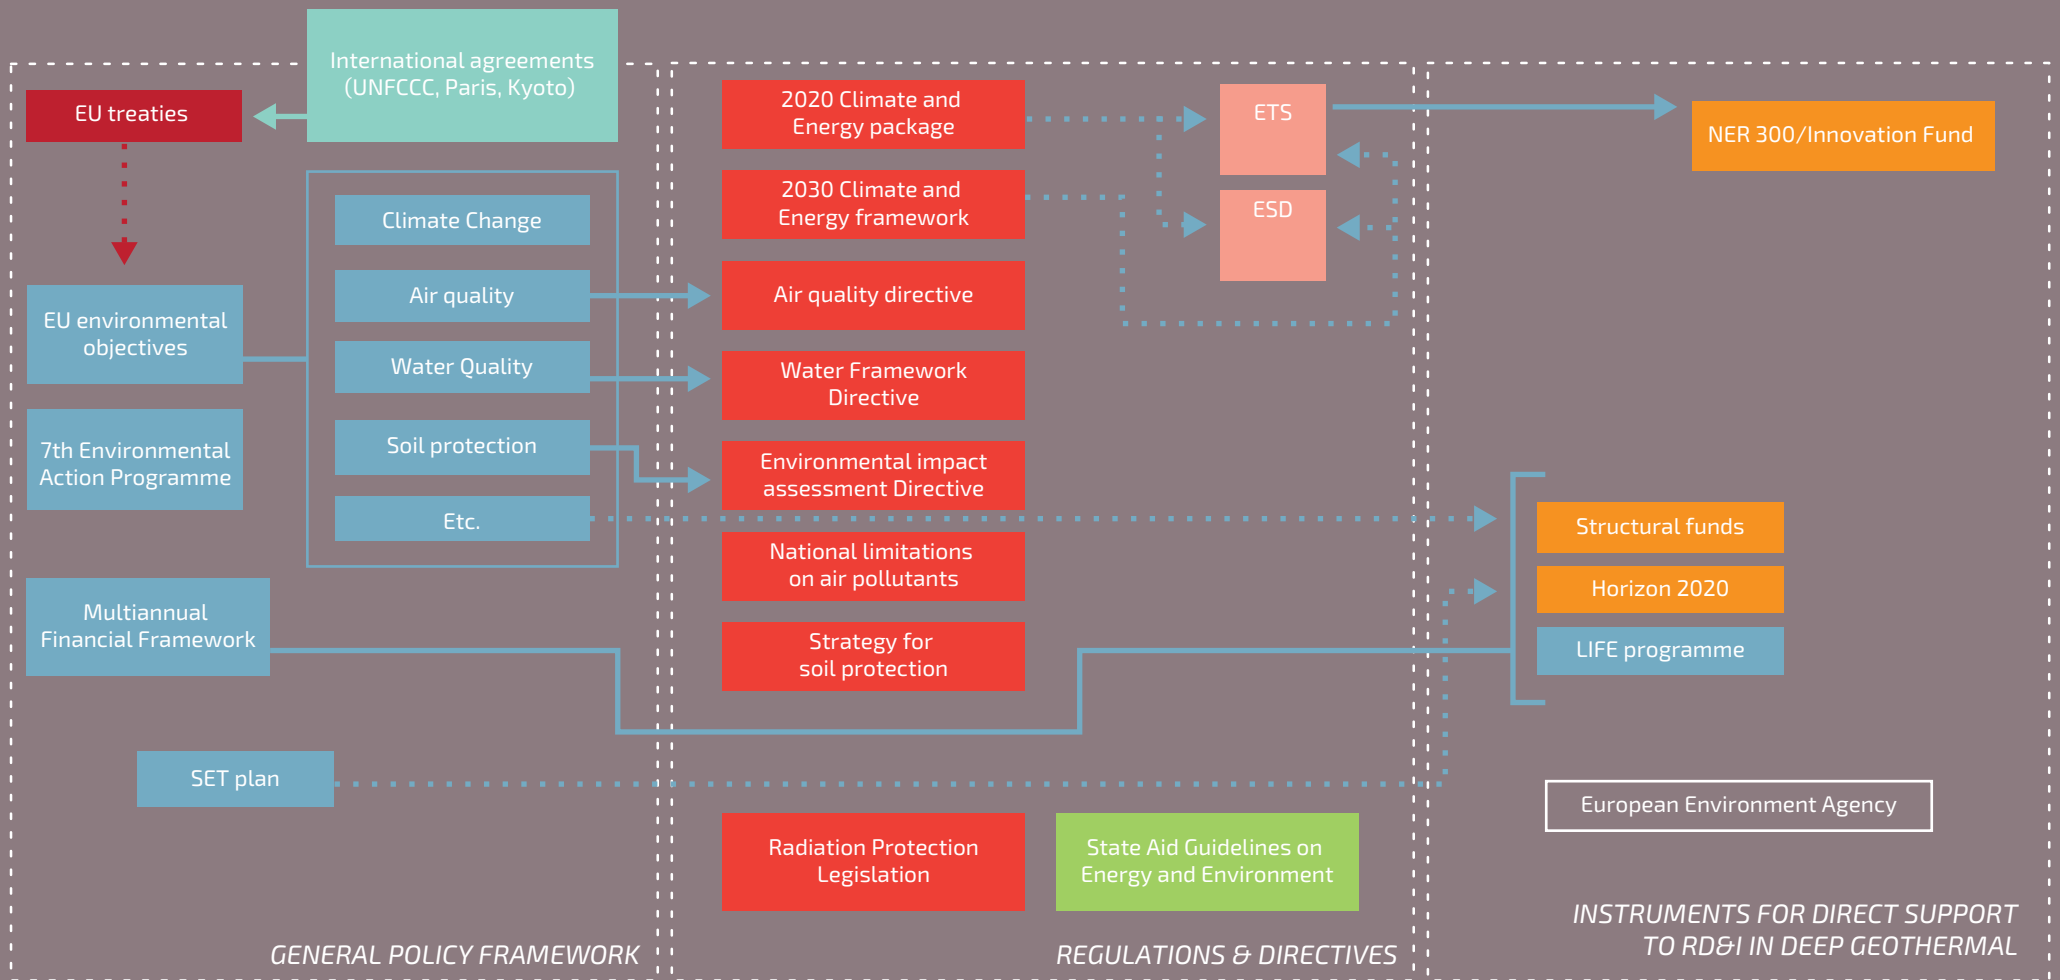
International agreements (UNFCCC, Paris, Kyoto)

EU treaties

Climate Change

Air quality

Water Quality

Soil protection

Etc.

EU environmental objectives

7th Environmental Action Programme

Multiannual Financial Framework

SET plan

GENERAL POLICY FRAMEWORK

2020 Climate and Energy package

2030 Climate and Energy framework

Air quality directive

Water Framework Directive

Environmental impact assessment Directive

National limitations on air pollutants

Strategy for soil protection

Radiation Protection Legislation

State Aid Guidelines on Energy and Environment

ETS

ESD

REGULATIONS & DIRECTIVES

NER 300/Innovation Fund

Structural funds

Horizon 2020

LIFE programme

European Environment Agency

INSTRUMENTS FOR DIRECT SUPPORT TO RD&I IN DEEP GEOTHERMAL